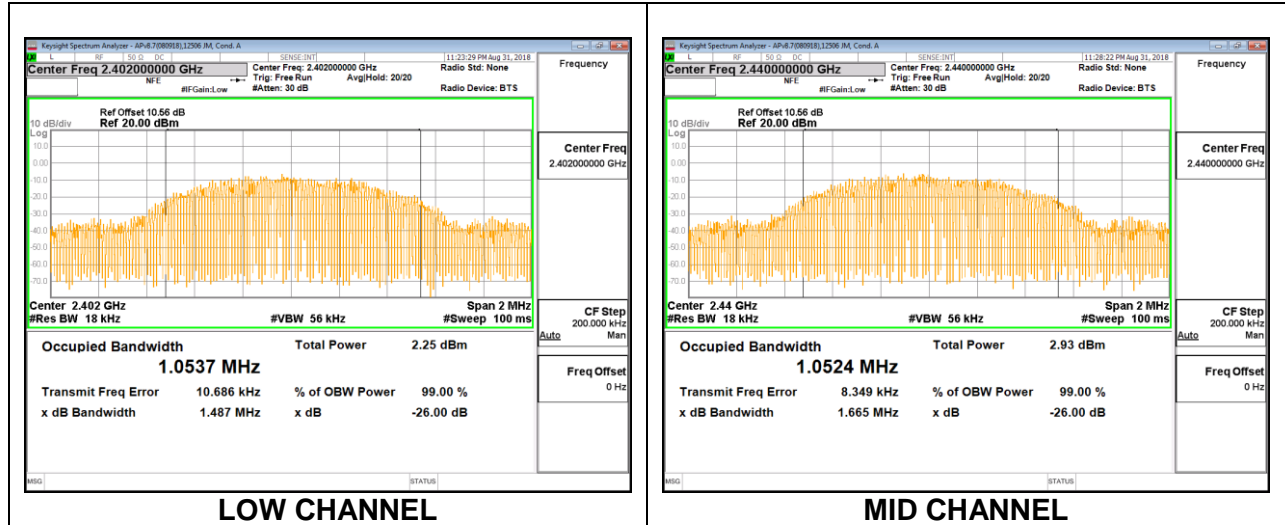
Keysight Spectrum Analyzer - APv8.7(080918),12506 JM, Cond. A
L RF 50 Ω DC SENSE:INT 11:23:29 PM Aug 31, 2018
Center Freq 2.402000000 GHz
NFE #IFGain:Low
Center Freq: 2.402000000 GHz
Trig: Free Run
#Atten: 30 dB
Avg|Hold: 20/20
Radio Std: None
Radio Device: BTS
Frequency

10 dB/div
Log
Ref Offset 10.56 dB
Ref 20.00 dBm

10.0
0.00
-10.0
-20.0
-30.0
-40.0
-50.0
-60.0
-70.0

Center 2.402 GHz
#Res BW 18 kHz
#VBW 56 kHz
Span 2 MHz
#Sweep 100 ms

Center Freq
2.402000000 GHz
CF Step
200.000 kHz
Auto Man
Freq Offset
0 Hz

| Occupied Bandwidth | | Total Power | 2.25 dBm |
|---|---|---|---|
| 1.0537 MHz | | | |
| Transmit Freq Error | 10.686 kHz | % of OBW Power | 99.00 % |
| x dB Bandwidth | 1.487 MHz | x dB | -26.00 dB |

MSG STATUS

LOW CHANNEL

Keysight Spectrum Analyzer - APv8.7(080918),12506 JM, Cond. A
L RF 50 Ω DC SENSE:INT 11:28:22 PM Aug 31, 2018
Center Freq 2.440000000 GHz
NFE #IFGain:Low
Center Freq: 2.440000000 GHz
Trig: Free Run
#Atten: 30 dB
Avg|Hold: 20/20
Radio Std: None
Radio Device: BTS
Frequency

10 dB/div
Log
Ref Offset 10.56 dB
Ref 20.00 dBm

10.0
0.00
-10.0
-20.0
-30.0
-40.0
-50.0
-60.0
-70.0

Center 2.44 GHz
#Res BW 18 kHz
#VBW 56 kHz
Span 2 MHz
#Sweep 100 ms

Center Freq
2.440000000 GHz
CF Step
200.000 kHz
Auto Man
Freq Offset
0 Hz

| Occupied Bandwidth | | Total Power | 2.93 dBm |
|---|---|---|---|
| 1.0524 MHz | | | |
| Transmit Freq Error | 8.349 kHz | % of OBW Power | 99.00 % |
| x dB Bandwidth | 1.665 MHz | x dB | -26.00 dB |

MSG STATUS

MID CHANNEL